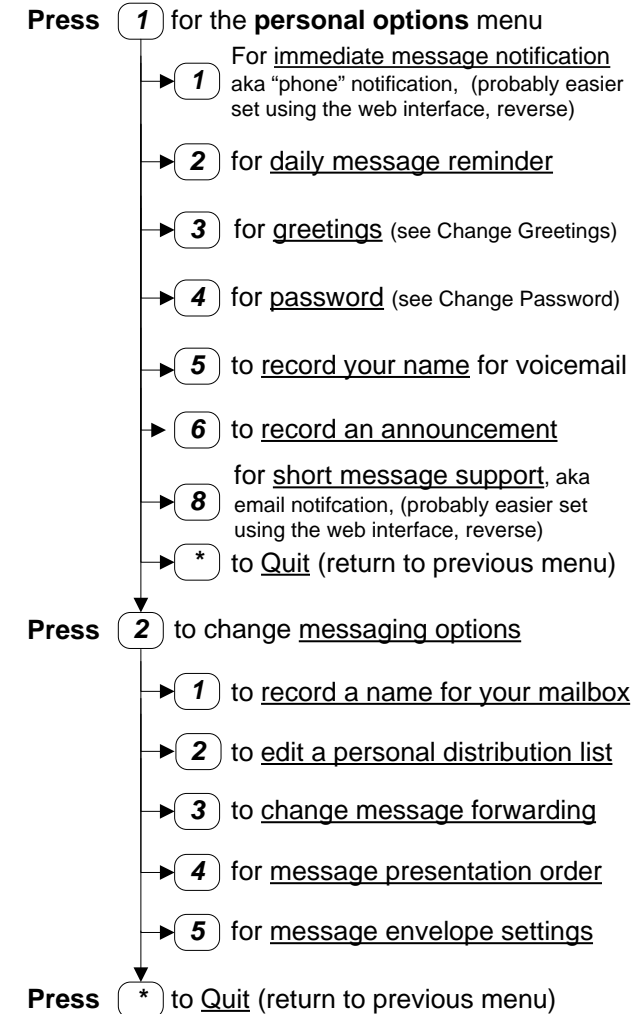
**Press** 1 for the **personal options** menu

1 For immediate message notification aka "phone" notification, (probably easier set using the web interface, reverse)

2 for daily message reminder

3 for greetings (see Change Greetings)

4 for password (see Change Password)

5 to record your name for voicemail

6 to record an announcement

8 for short message support, aka email notifcation, (probably easier set using the web interface, reverse)

* to Quit (return to previous menu)

**Press** 2 to change messaging options

1 to record a name for your mailbox

2 to edit a personal distribution list

3 to change message forwarding

4 for message presentation order

5 for message envelope settings

**Press** * to Quit (return to previous menu)